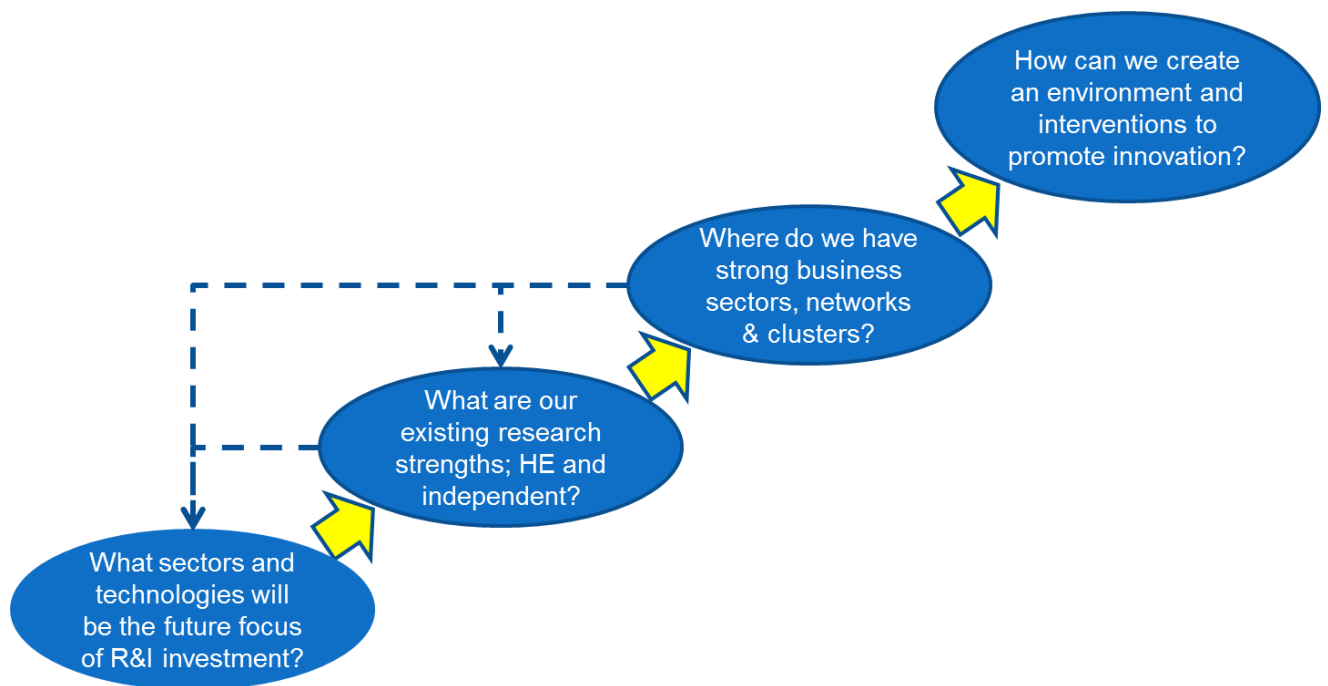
How can we create an environment and interventions to promote innovation?

Where do we have strong business sectors, networks & clusters?

What are our existing research strengths; HE and independent?

What sectors and technologies will be the future focus of R&I investment?